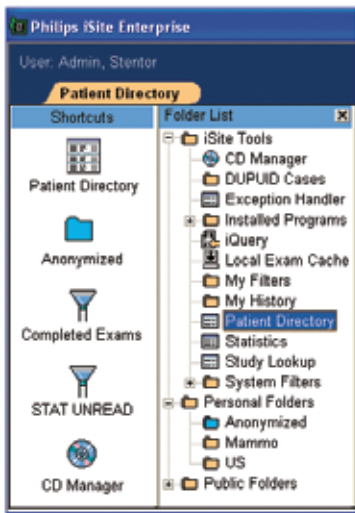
Philips iSite Enterprise

User: Admin, Stentor

Patient Directory

Shortcuts

Patient Directory

Anonymized

Completed Exams

STAT UNREAD

CD Manager

Folder List

iSite Tools
CD Manager
DUPUID Cases
Exception Handler
Installed Programs
iQuery
Local Exam Cache
My Filters
My History
Patient Directory
Statistics
Study Lookup
System Filters
Personal Folders
Anonymized
Mammo
US
Public Folders